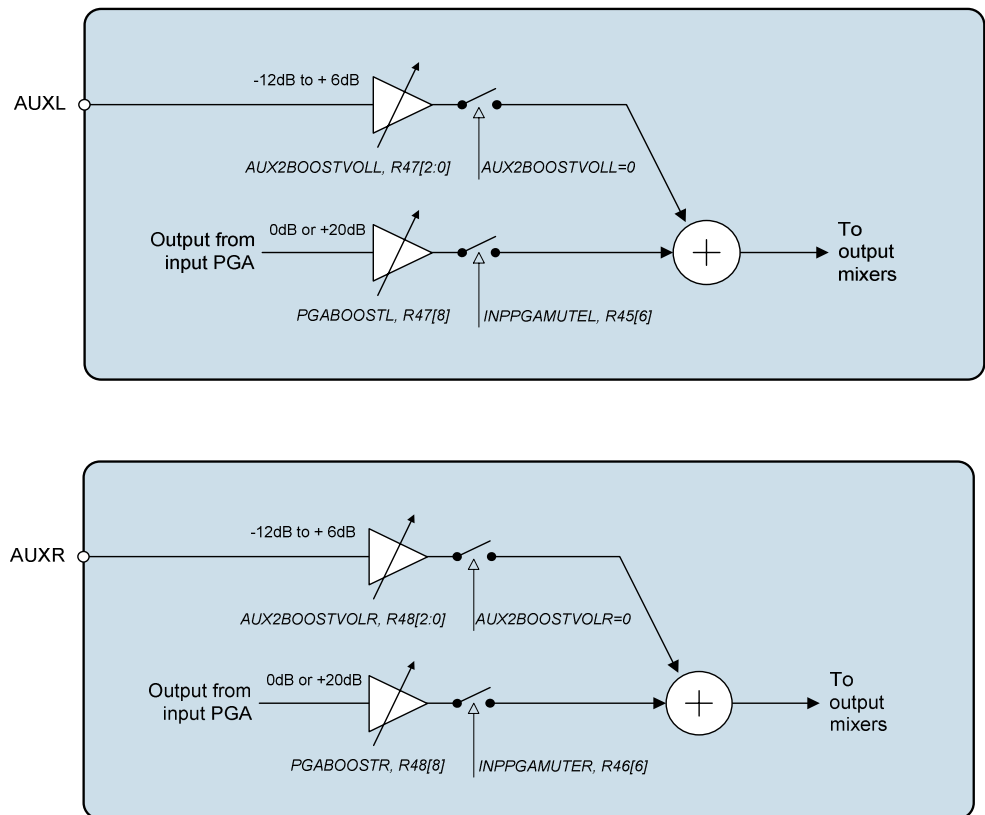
AUXL

-12dB to + 6dB

AUX2BOOSTVOLL, R47[2:0]

AUX2BOOSTVOLL=0

Output from input PGA

0dB or +20dB

PGABOOSTL, R47[8]

INPPGAMUTEL, R45[6]

To output mixers

AUXR

-12dB to + 6dB

AUX2BOOSTVOLR, R48[2:0]

AUX2BOOSTVOLR=0

Output from input PGA

0dB or +20dB

PGABOOSTR, R48[8]

INPPGAMUTER, R46[6]

To output mixers